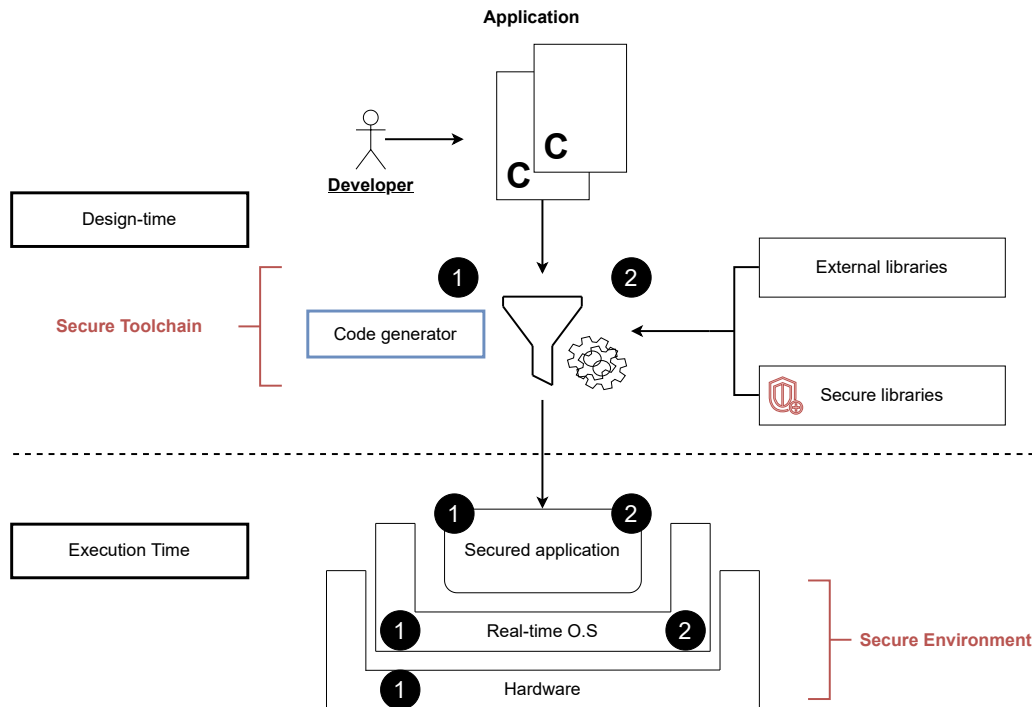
Application

C

C

Developer

Design-time

1

2

External libraries

Secure Toolchain

Code generator

Secure libraries

1

2

Execution Time

Secured application

1

Real-time O.S

2

Secure Environment

1

Hardware